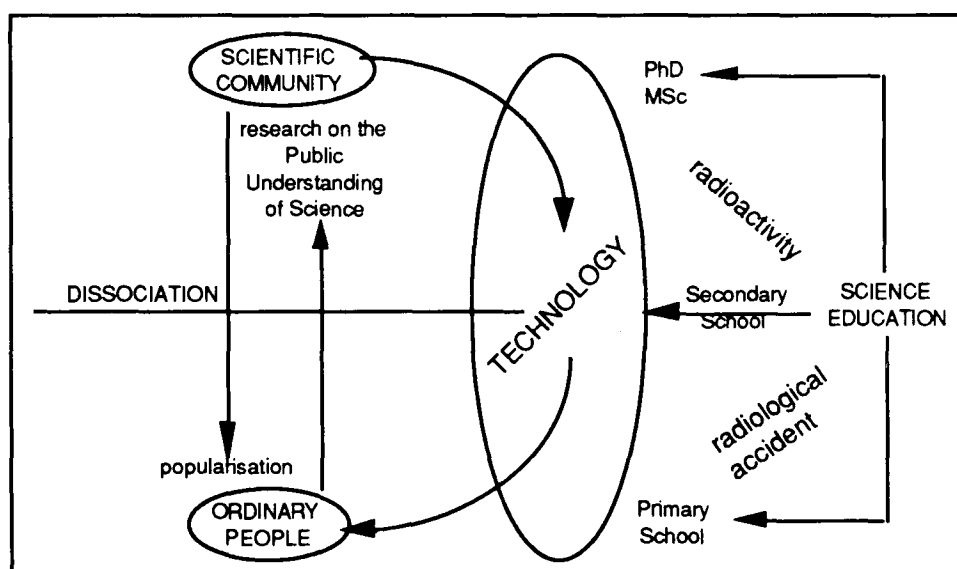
SCIENTIFIC COMMUNITY

research on the Public Understanding of Science

PhD
MSc

radioactivity

DISSOCIATION

TECHNOLOGY

Secondary School

SCIENCE EDUCATION

radiological accident

popularisation

ORDINARY PEOPLE

Primary School